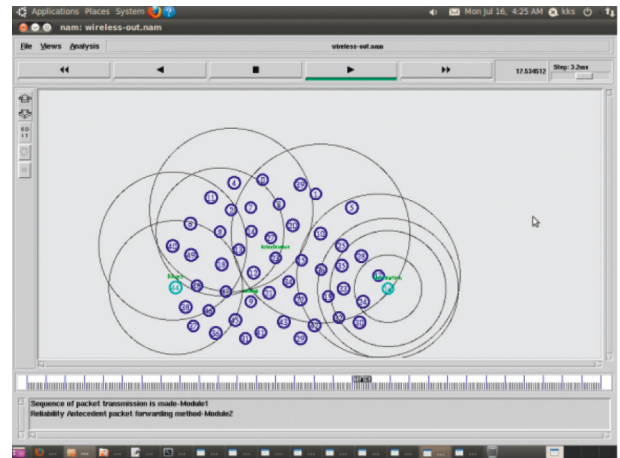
Applications Places System
Mon Jul 16, 4:25 AM kks
nam: wireless-out.nam
File Views Analysis
wireless-out.nam
17.534512
Step: 3.2ms
Sequence of packet transmission is made-Module1
Reliability Antecedent packet forwarding method-Module2